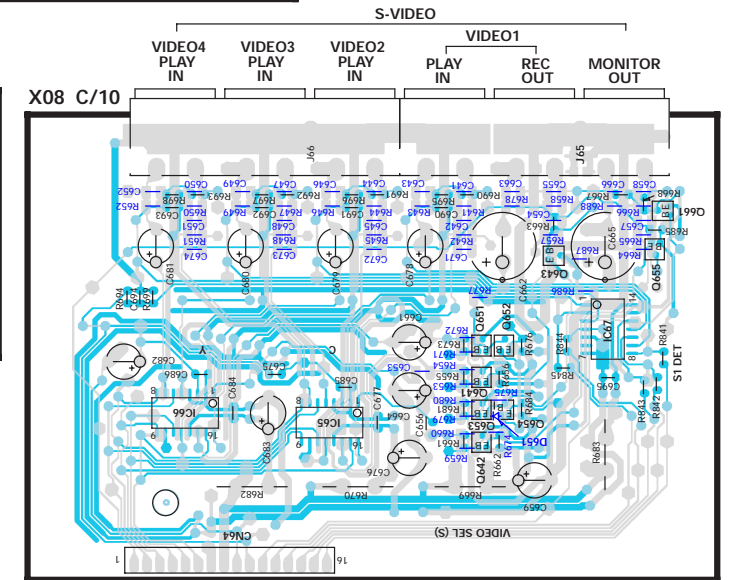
S-VIDEO

VIDEO1

VIDEO4 PLAY IN

VIDEO3 PLAY IN

VIDEO2 PLAY IN

PLAY IN

REC OUT

MONITOR OUT

X08 C/10

J66

J65

C652 C650 C649 C647 C646 C644 C643 C641 C663 C655 C658 C666

R652 R698 R693 R697 R696 R691 R690 R678 R658 R667 R688 R668

C653 R650 R649 R692 R647 R646 R644 R643 R695 R679 R689

C651 C648 C645 C642 C654 R666 Q661

R651 R648 R645 R642 R663 R657 R665 R685

C674 C673 C672 C671 R687 R664

C681 C680 C679 C678 C662 C665 Q643 Q655

R694 C691 R699 R677 R686

C661 Q651 Q652 IC67

R672 R673 R671 R644 R676 R841

C682 C686 Y C R654 C675 C685 R655 C653 R645

IC66 C684 R653 C695 S1 DET

C687 R681 Q641 R880 Q654 R843 R842

IC65 C664 C656 R682 R674 Q653 D651

C683 C677 R660 R661 R662 R683

C676 R659 Q642

R682 R670 R669 C659

CN64

VIDEO SEL (S)

1 16

8 6 16 14 7 1 8